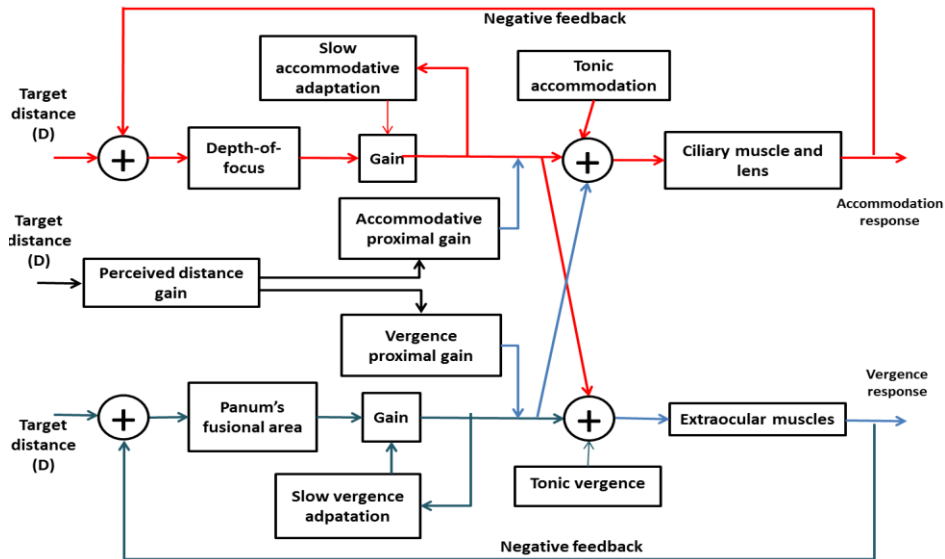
Negative feedback

Slow accommodative adaptation

Tonic accommodation

Target distance (D)

+

Depth-of-focus

Gain

+

Ciliary muscle and lens

Accommodation response

Target distance (D)

Accommodative proximal gain

Perceived distance gain

Vergence proximal gain

Vergence response

Target distance (D)

+

Panum's fusional area

Gain

+

Extraocular muscles

Tonic vergence

Slow vergence adpatation

Negative feedback